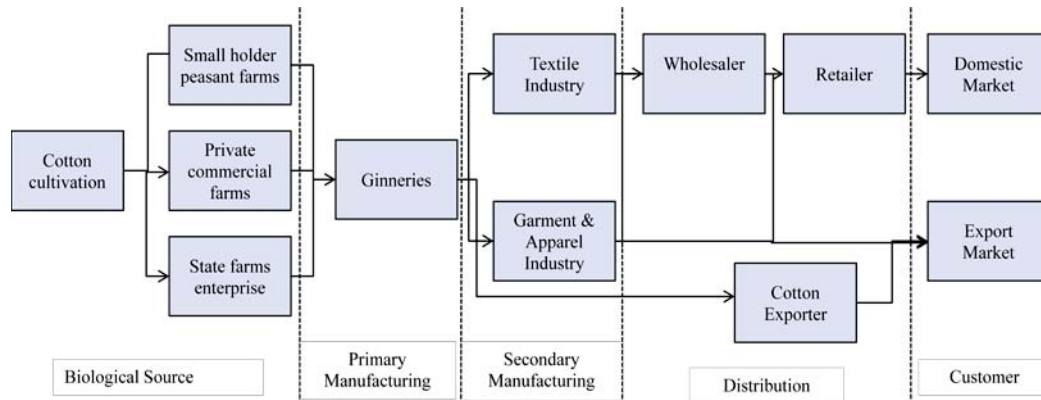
Cotton cultivation

Small holder peasant farms

Private commercial farms

State farms enterprise

Ginneries

Textile Industry

Garment & Apparel Industry

Wholesaler

Retailer

Cotton Exporter

Domestic Market

Export Market

Biological Source

Primary Manufacturing

Secondary Manufacturing

Distribution

Customer